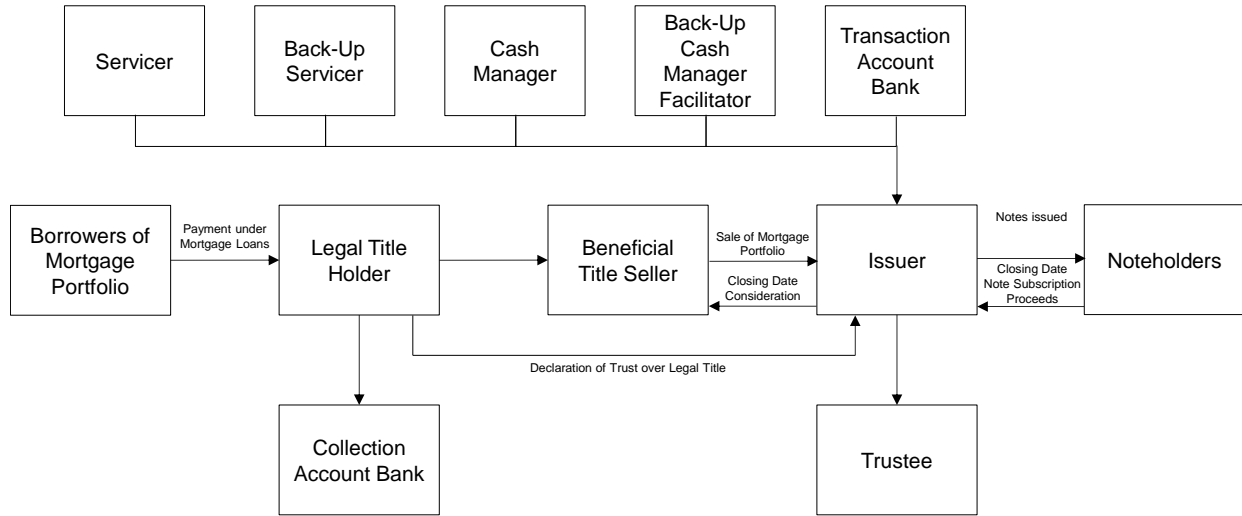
Servicer

Back-Up Servicer

Cash Manager

Back-Up Cash Manager Facilitator

Transaction Account Bank

Borrowers of Mortgage Portfolio

Payment under Mortgage Loans

Legal Title Holder

Beneficial Title Seller

Sale of Mortgage Portfolio

Closing Date Consideration

Issuer

Notes issued

Closing Date Note Subscription Proceeds

Noteholders

Declaration of Trust over Legal Title

Collection Account Bank

Trustee